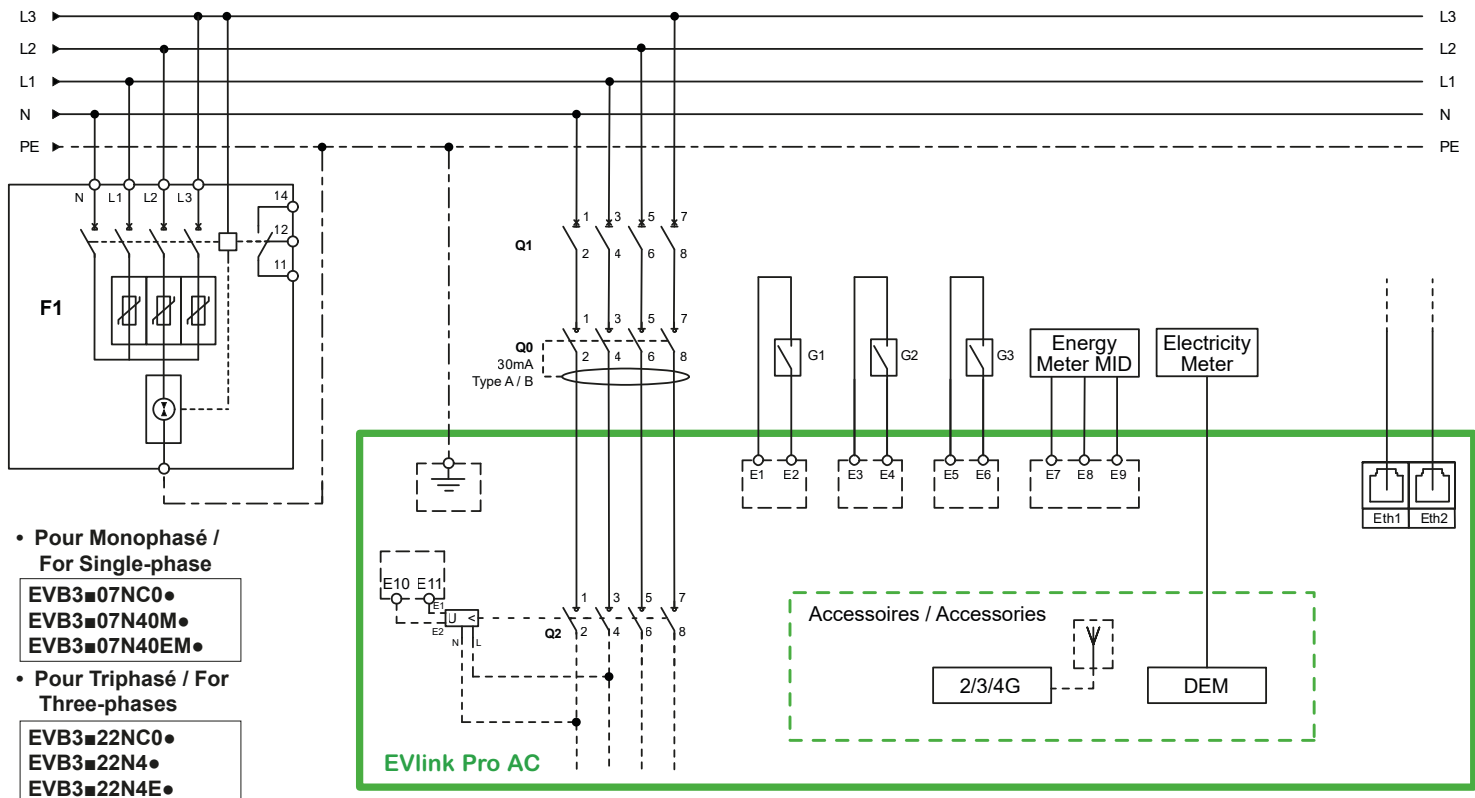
L3
L2
L1
N
PE

L3
L2
L1
N
PE

N L1 L2 L3
14
12
11
F1

1 3 5 7
Q1
2 4 6 8
1 3 5 7
Q0
30mA
Type A / B
2 4 6 8

G1
G2
G3
Energy Meter MID
Electricity Meter

E1 E2
E3 E4
E5 E6
E7 E8 E9

Eth1 Eth2

• Pour Monophasé / For Single-phase

| EVB3■07NC0● |
|---|
| EVB3■07N40M● |
| EVB3■07N40EM● |

• Pour Triphasé / For Three-phases

| EVB3■22NC0● |
|---|
| EVB3■22N4● |
| EVB3■22N4E● |

E10 E11
E1
E2
U <
N L
1 3 5 7
Q2
2 4 6 8

Accessoires / Accessories
2/3/4G
DEM

EVlink Pro AC